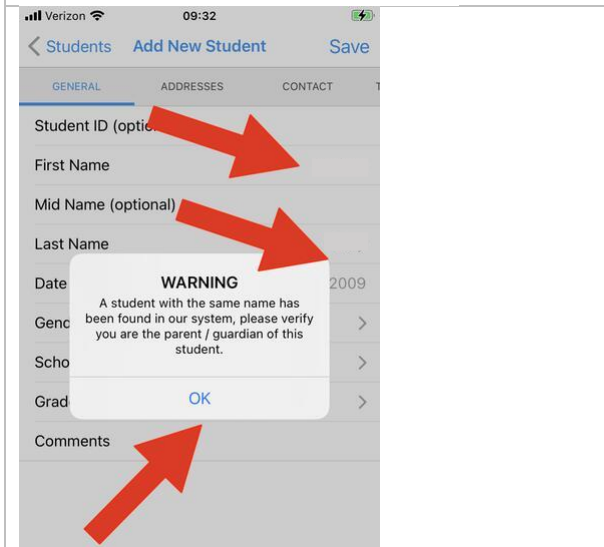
Verizon 09:32

< Students Add New Student Save

GENERAL ADDRESSES CONTACT T

Student ID (optio

First Name

Mid Name (optional)

Last Name

Date 2009

Genc

Scho

Grad

Comments

WARNING

A student with the same name has been found in our system, please verify you are the parent / guardian of this student.

OK